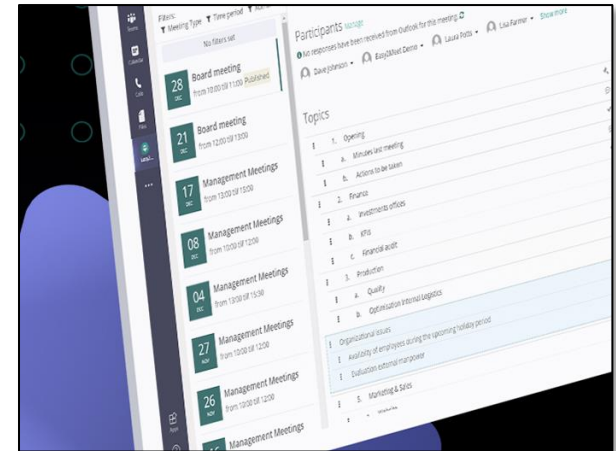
Teams
Calendar
Calls
Files
EasyM...
...
Apps

Filters:
Meeting Type
Time period
No filters set

28 DEC Board meeting from 10:00 till 11:00 Published
21 DEC Board meeting from 12:00 till 13:00
17 DEC Management Meetings from 13:00 till 15:00
08 DEC Management Meetings from 10:00 till 12:00
04 DEC Management Meetings from 13:00 till 15:00
27 NOV Management Meetings from 10:00 till 12:00
26 NOV Management Meetings from 10:00 till 12:00
Management Meetings

Participants Manage
No responses have been received from Outlook for this meeting.
Dave Johnson
EasyMeet Demo
Laura Potts
Lisa Farmer
Show more

Topics
1. Opening
a. Minutes last meeting
b. Actions to be taken
2. Finance
a. Investments offices
b. KPIs
c. Financial audit
3. Production
a. Quality
b. Optimization internal Logistics
Organizational issues
Availability of employees during the upcoming holiday period
Evaluation external manpower
5. Marketing & Sales